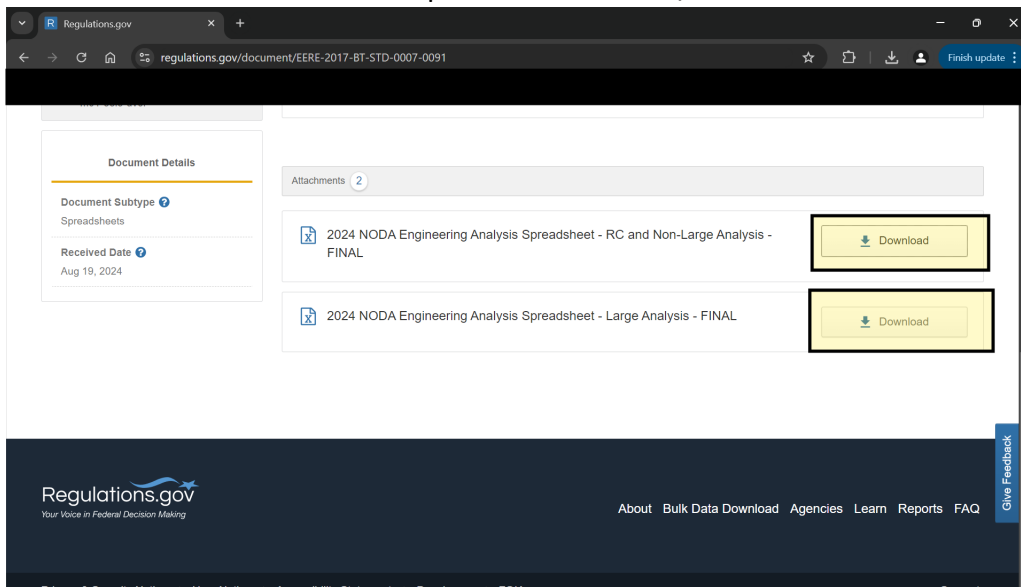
R Regulations.gov
regulations.gov/document/EERE-2017-BT-STD-0007-0091
Finish update

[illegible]

Document Details

Document Subtype
Spreadsheets

Received Date
Aug 19, 2024

Attachments 2

2024 NODA Engineering Analysis Spreadsheet - RC and Non-Large Analysis - FINAL
Download

2024 NODA Engineering Analysis Spreadsheet - Large Analysis - FINAL
Download

Give Feedback

Regulations.gov
Your Voice in Federal Decision Making

About Bulk Data Download Agencies Learn Reports FAQ

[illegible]